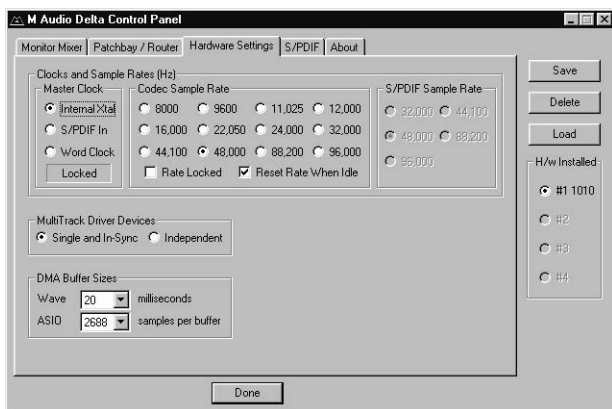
M Audio Delta Control Panel

Monitor Mixer | Patchbay / Router | Hardware Settings | S/PDIF | About

Clocks and Sample Rates (Hz)

Master Clock
Internal Xtal
S/PDIF In
Word Clock
Locked

Codec Sample Rate
8000 9600 11,025 12,000
16,000 22,050 24,000 32,000
44,100 48,000 88,200 96,000
Rate Locked
Reset Rate When Idle

S/PDIF Sample Rate
32,000 44,100
48,000 88,200
96,000

MultiTrack Driver Devices
Single and In-Sync Independent

DMA Buffer Sizes
Wave 20 milliseconds
ASIO 2688 samples per buffer

Save
Delete
Load

H/w Installed
#1 1010
#2
#3
#4

Done